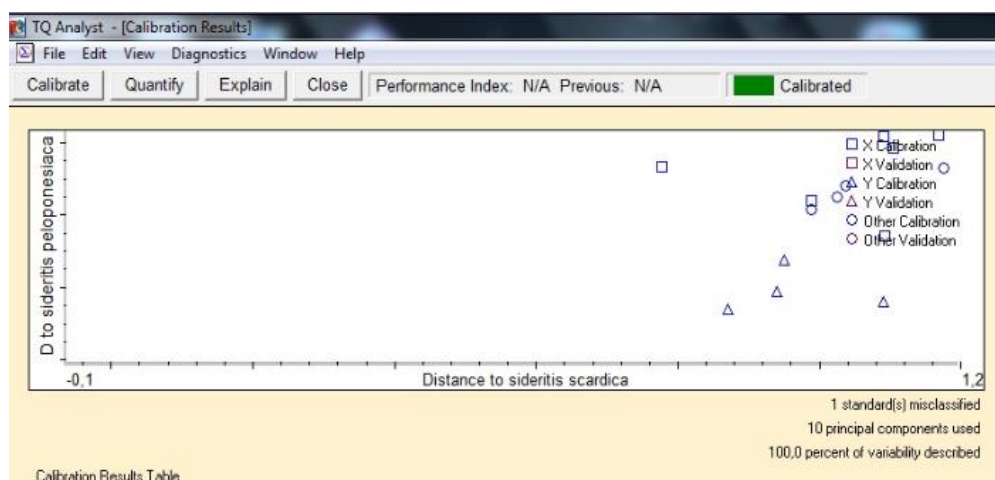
TQ Analyst - [Calibration Results]

File Edit View Diagnostics Window Help

Calibrate Quantify Explain Close Performance Index: N/A Previous: N/A Calibrated

D to sideritis peloponesiaca

X Calibration
X Validation
Y Calibration
Y Validation
Other Calibration
Other Validation

-0,1 Distance to sideritis scardica 1,2

1 standard(s) misclassified
10 principal components used
100,0 percent of variability described

Calibration Results Table